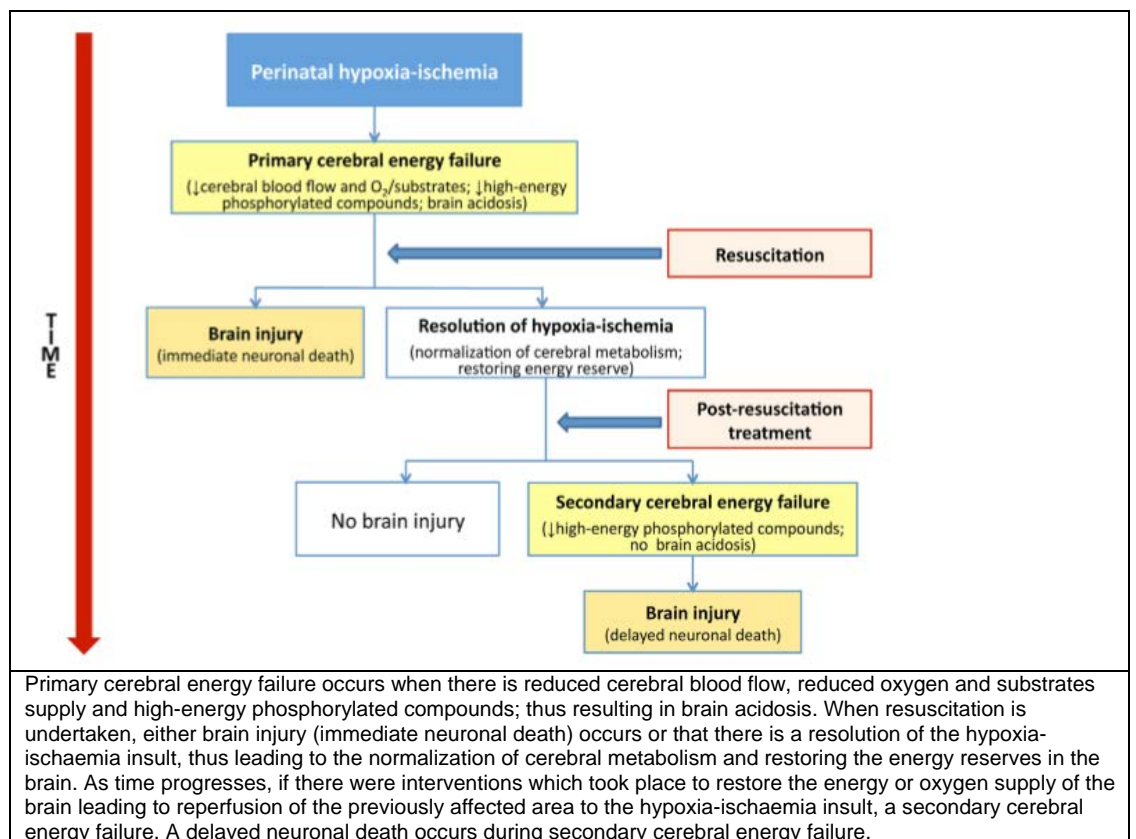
TIME

Perinatal hypoxia-ischemia

Primary cerebral energy failure
(↓cerebral blood flow and $O_2$/substrates; ↓high-energy phosphorylated compounds; brain acidosis)

Resuscitation

Brain injury
(immediate neuronal death)

Resolution of hypoxia-ischemia
(normalization of cerebral metabolism; restoring energy reserve)

Post-resuscitation treatment

No brain injury

Secondary cerebral energy failure
(↓high-energy phosphorylated compounds; no brain acidosis)

Brain injury
(delayed neuronal death)

Primary cerebral energy failure occurs when there is reduced cerebral blood flow, reduced oxygen and substrates supply and high-energy phosphorylated compounds; thus resulting in brain acidosis. When resuscitation is undertaken, either brain injury (immediate neuronal death) occurs or that there is a resolution of the hypoxia-ischaemia insult, thus leading to the normalization of cerebral metabolism and restoring the energy reserves in the brain. As time progresses, if there were interventions which took place to restore the energy or oxygen supply of the brain leading to reperfusion of the previously affected area to the hypoxia-ischaemia insult, a secondary cerebral energy failure. A delayed neuronal death occurs during secondary cerebral energy failure.